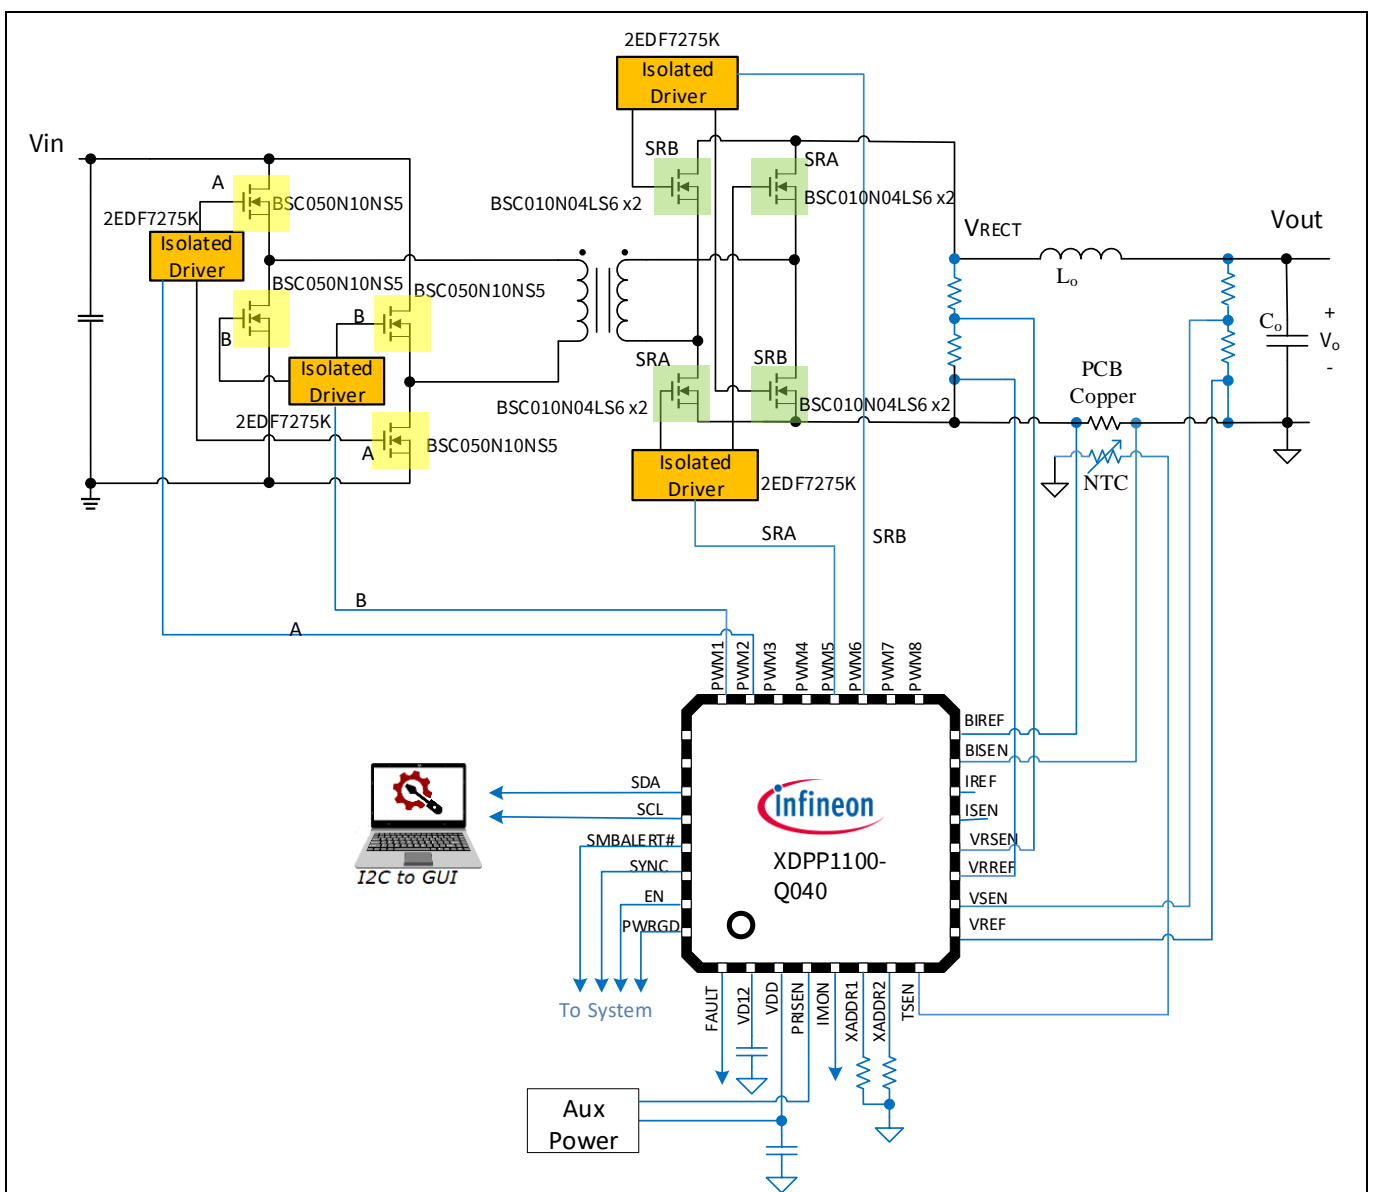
2EDF7275K
Isolated Driver

Vin

A
2EDF7275K
BSC050N10NS5
Isolated Driver

SRB
SRA
BSC010N04LS6 x2
BSC010N04LS6 x2

VRECT
Vout
$L_o$

BSC050N10NS5
BSC050N10NS5
B
B
Isolated Driver
2EDF7275K
A
BSC050N10NS5

SRA
SRB
BSC010N04LS6 x2
BSC010N04LS6 x2

$C_o$
+
$V_o$
-

PCB Copper
NTC

Isolated Driver
2EDF7275K

SRA
SRB

B
A

PWM1 PWM2 PWM3 PWM4 PWM5 PWM6 PWM7 PWM8

BIREF
BISEN
IREF
ISEN
VRSEN
VRREF
VSEN
VREF

SDA
SCL
SMBALERT#
SYNC
EN
PWRGD

I2C to GUI

infineon
XDPP1100-Q040

To System

FAULT VD12 VDD PRISEN IMON XADDR1 XADDR2 TSEN

Aux Power